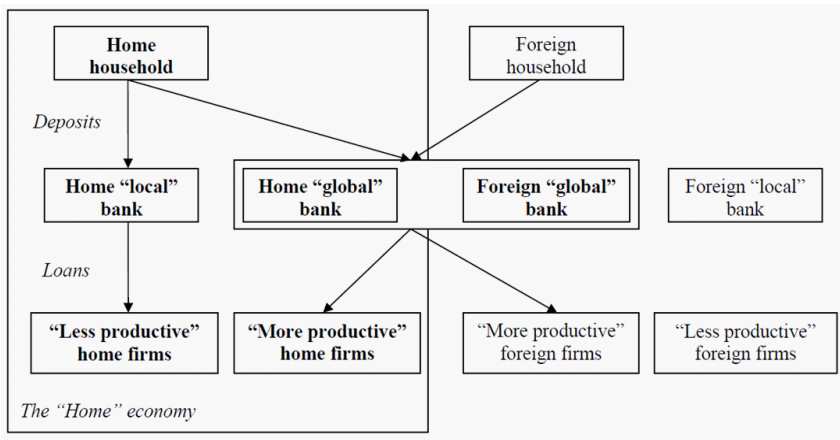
Home household

Foreign household

Deposits

Home “local” bank

Home “global” bank

Foreign “global” bank

Foreign “local” bank

Loans

“Less productive” home firms

“More productive” home firms

“More productive” foreign firms

“Less productive” foreign firms

The “Home” economy